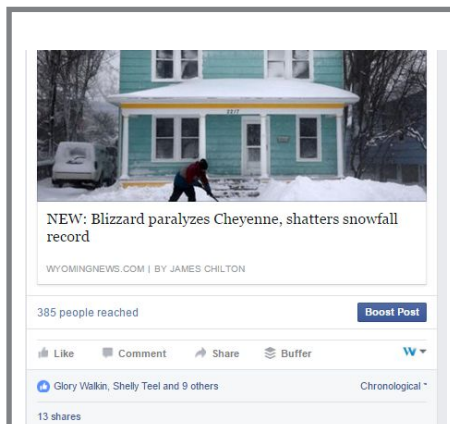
2217

NEW: Blizzard paralyzes Cheyenne, shatters snowfall record

WYOMINGNEWS.COM | BY JAMES CHILTON

385 people reached

Boost Post

Like

Comment

Share

Buffer

W

Glory Walkin, Shelly Teel and 9 others

Chronological

13 shares